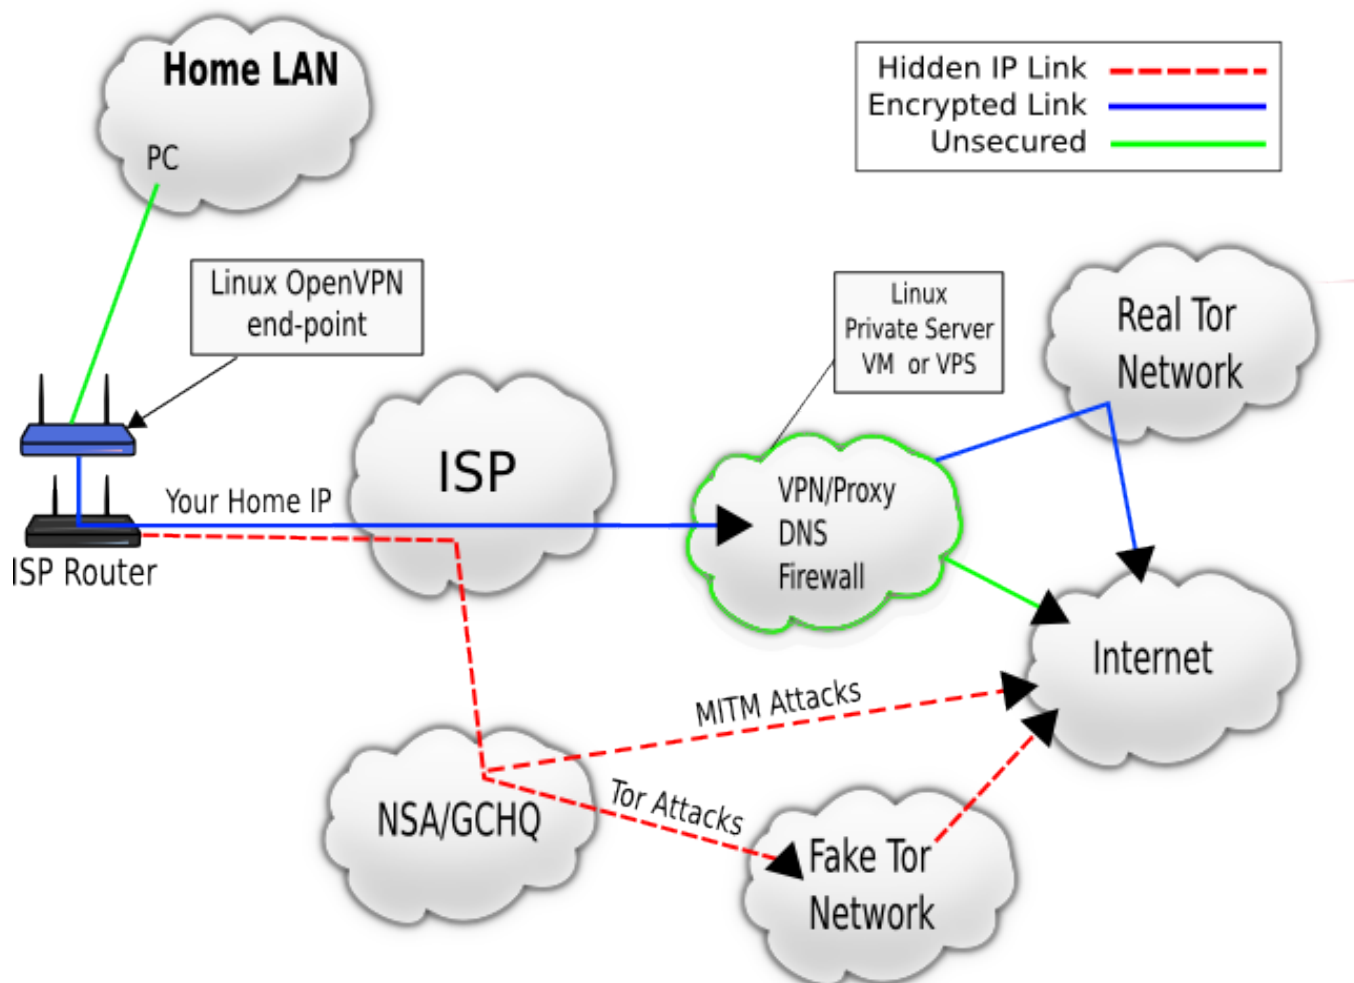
Home LAN

PC

Hidden IP Link
Encrypted Link
Unsecured

Linux OpenVPN end-point

Linux Private Server VM or VPS

Real Tor Network

ISP

VPN/Proxy
DNS
Firewall

Your Home IP

ISP Router

Internet

MITM Attacks

Tor Attacks

NSA/GCHQ

Fake Tor Network